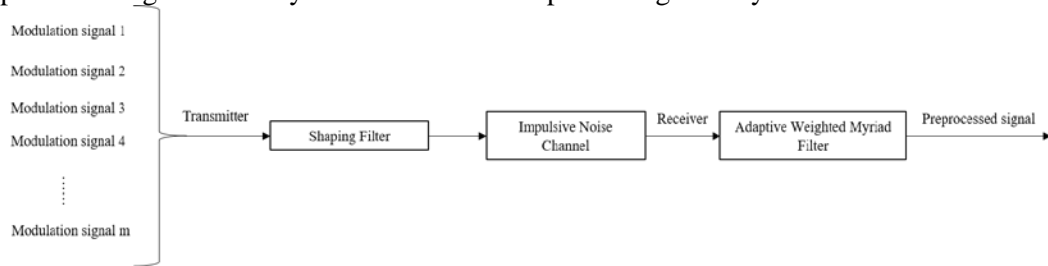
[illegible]

Modulation signal 1

Modulation signal 2

Modulation signal 3

Modulation signal 4

⋮

Modulation signal m

Transmitter

Shaping Filter

Impulsive Noise Channel

Receiver

Adaptive Weighted Myriad Filter

Preprocessed signal